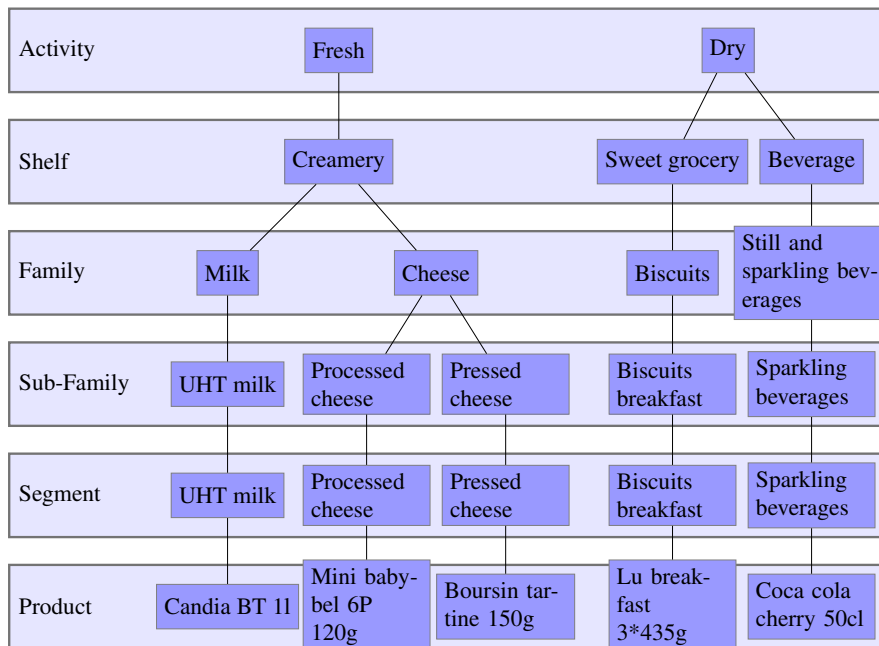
Activity
Fresh
Dry

Shelf
Creamery
Sweet grocery
Beverage

Family
Milk
Cheese
Biscuits
Still and sparkling beverages

Sub-Family
UHT milk
Processed cheese
Pressed cheese
Biscuits breakfast
Sparkling beverages

Segment
UHT milk
Processed cheese
Pressed cheese
Biscuits breakfast
Sparkling beverages

Product
Candia BT 1l
Mini babybel 6P 120g
Boursin tartine 150g
Lu breakfast 3*435g
Coca cola cherry 50cl